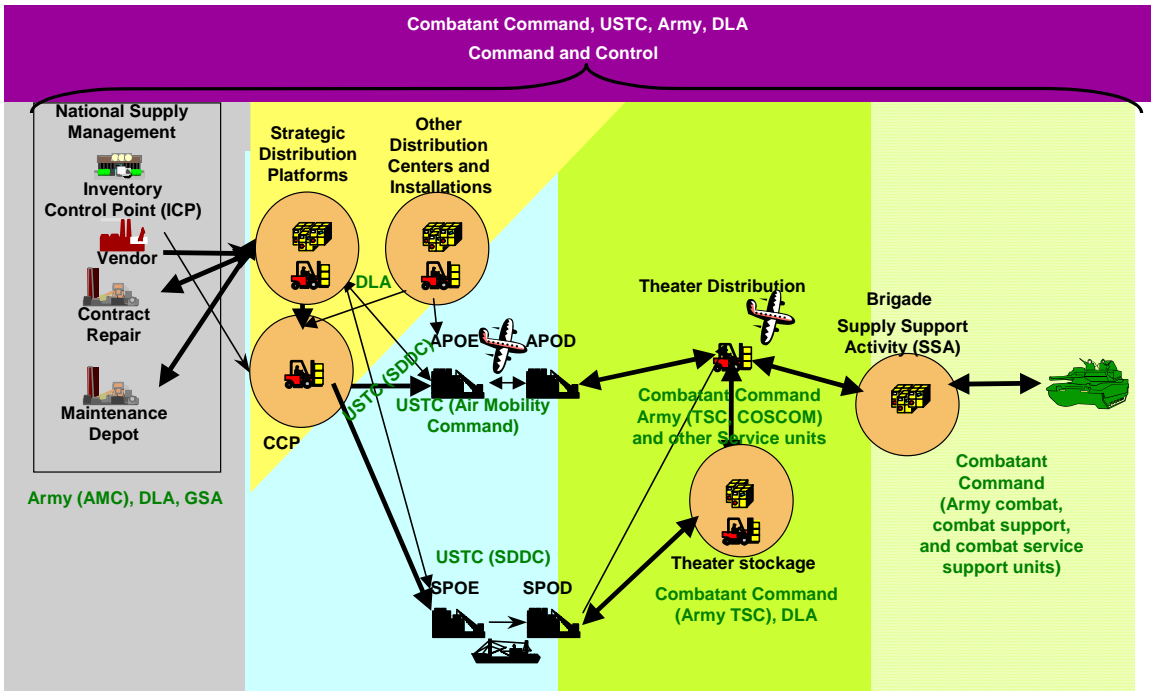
Combatant Command, USTC, Army, DLA
Command and Control

National Supply Management

Inventory Control Point (ICP)

Vendor

Contract Repair

Maintenance Depot

Army (AMC), DLA, GSA

Strategic Distribution Platforms

Other Distribution Centers and Installations

DLA

CCP

USTC (SDDC)

APOE

APOD

USTC (Air Mobility Command)

USTC (SDDC)

SPOE

SPOD

Theater Distribution

Combatant Command Army (TSC, COSCOM) and other Service units

Theater stockage

Combatant Command (Army TSC), DLA

Brigade Supply Support Activity (SSA)

Combatant Command (Army combat, combat support, and combat service support units)